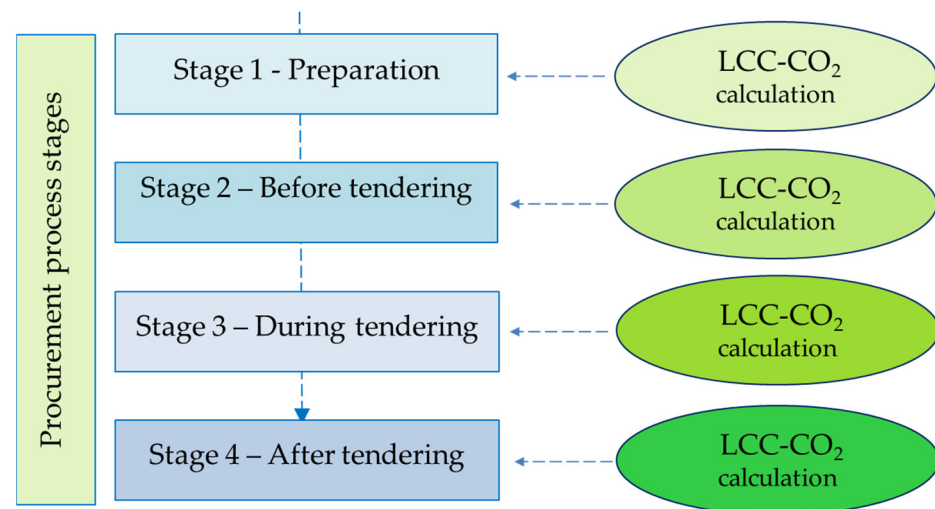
Procurement process stages

Stage 1 - Preparation

LCC-$CO_2$ calculation

Stage 2 – Before tendering

LCC-$CO_2$ calculation

Stage 3 – During tendering

LCC-$CO_2$ calculation

Stage 4 – After tendering

LCC-$CO_2$ calculation